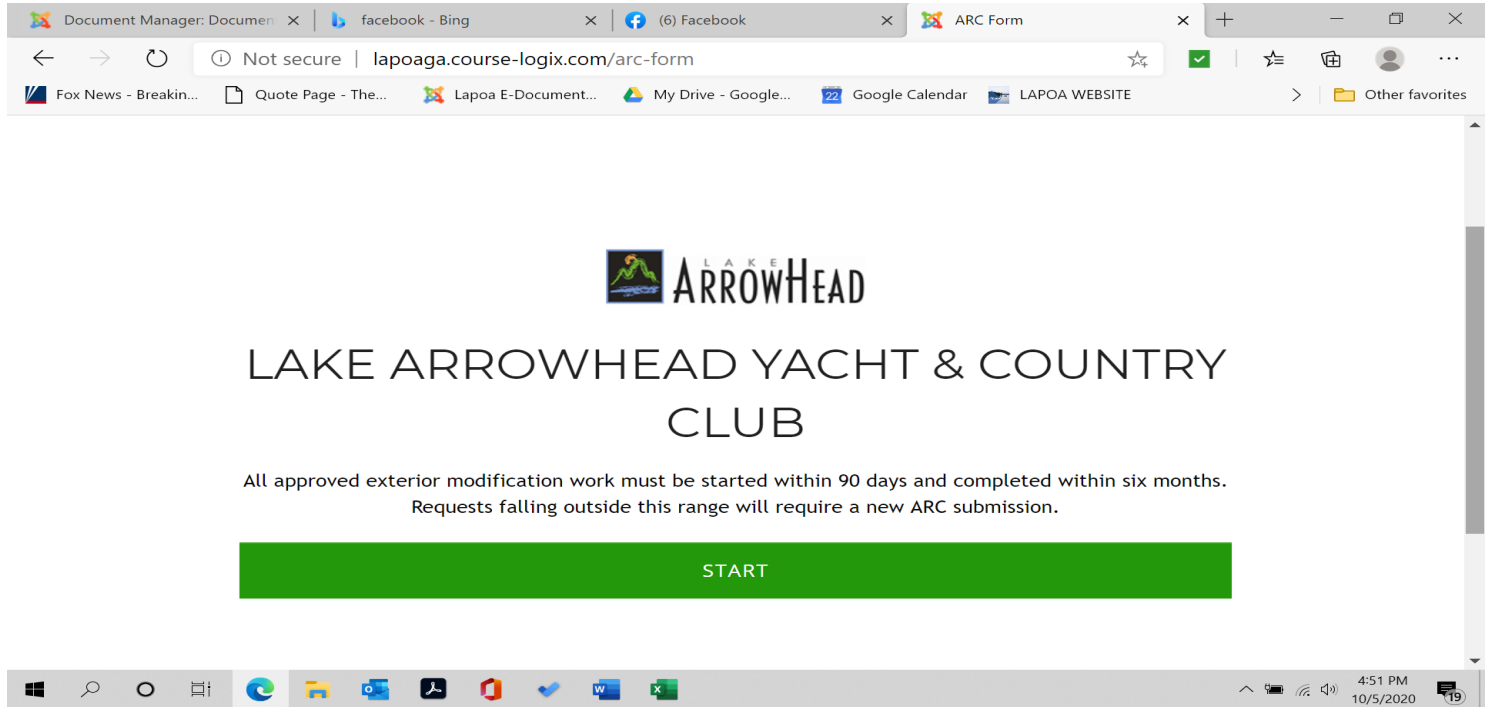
Document Manager: Documen ×
facebook - Bing ×
(6) Facebook ×
ARC Form ×

Not secure | lapoaga.course-logix.com/arc-form

Fox News - Breakin... Quote Page - The... Lapoa E-Document... My Drive - Google... 22 Google Calendar LAPOA WEBSITE Other favorites

LAKE ARROWHEAD

LAKE ARROWHEAD YACHT & COUNTRY CLUB

All approved exterior modification work must be started within 90 days and completed within six months. Requests falling outside this range will require a new ARC submission.

START

4:51 PM
10/5/2020
19